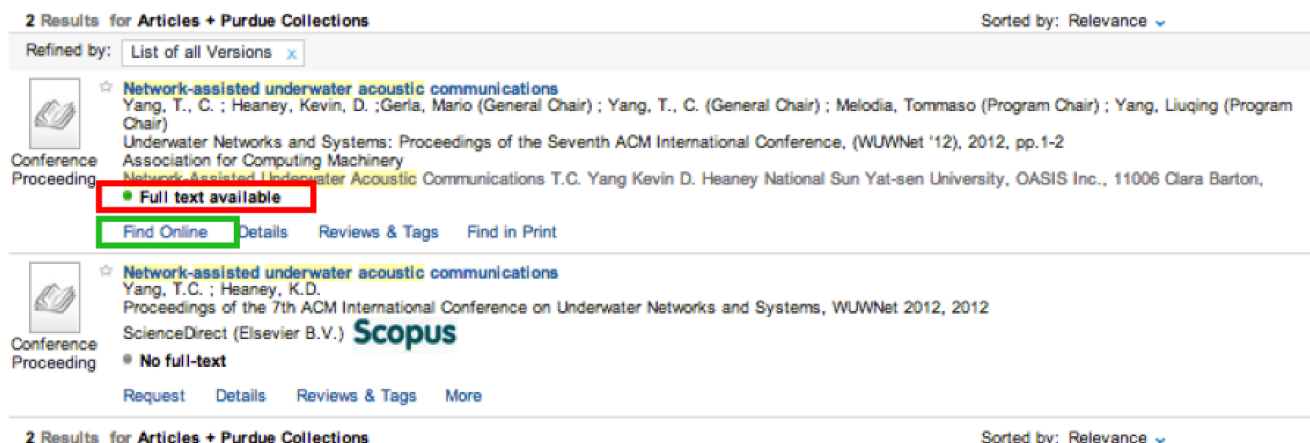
2 Results for Articles + Purdue Collections

Sorted by: Relevance

Refined by: List of all Versions x

Network-assisted underwater acoustic communications
Yang, T., C. ; Heaney, Kevin, D. ;Gerla, Mario (General Chair) ; Yang, T., C. (General Chair) ; Melodia, Tommaso (Program Chair) ; Yang, Liuqing (Program Chair)
Underwater Networks and Systems: Proceedings of the Seventh ACM International Conference, (WUWNet '12), 2012, pp.1-2
Association for Computing Machinery
Network-Assisted Underwater Acoustic Communications T.C. Yang Kevin D. Heaney National Sun Yat-sen University, OASIS Inc., 11006 Clara Barton,

Conference Proceeding

Full text available

Find Online Details Reviews & Tags Find in Print

Network-assisted underwater acoustic communications
Yang, T.C. ; Heaney, K.D.
Proceedings of the 7th ACM International Conference on Underwater Networks and Systems, WUWNet 2012, 2012
ScienceDirect (Elsevier B.V.) Scopus

Conference Proceeding

No full-text

Request Details Reviews & Tags More

2 Results for Articles + Purdue Collections

Sorted by: Relevance